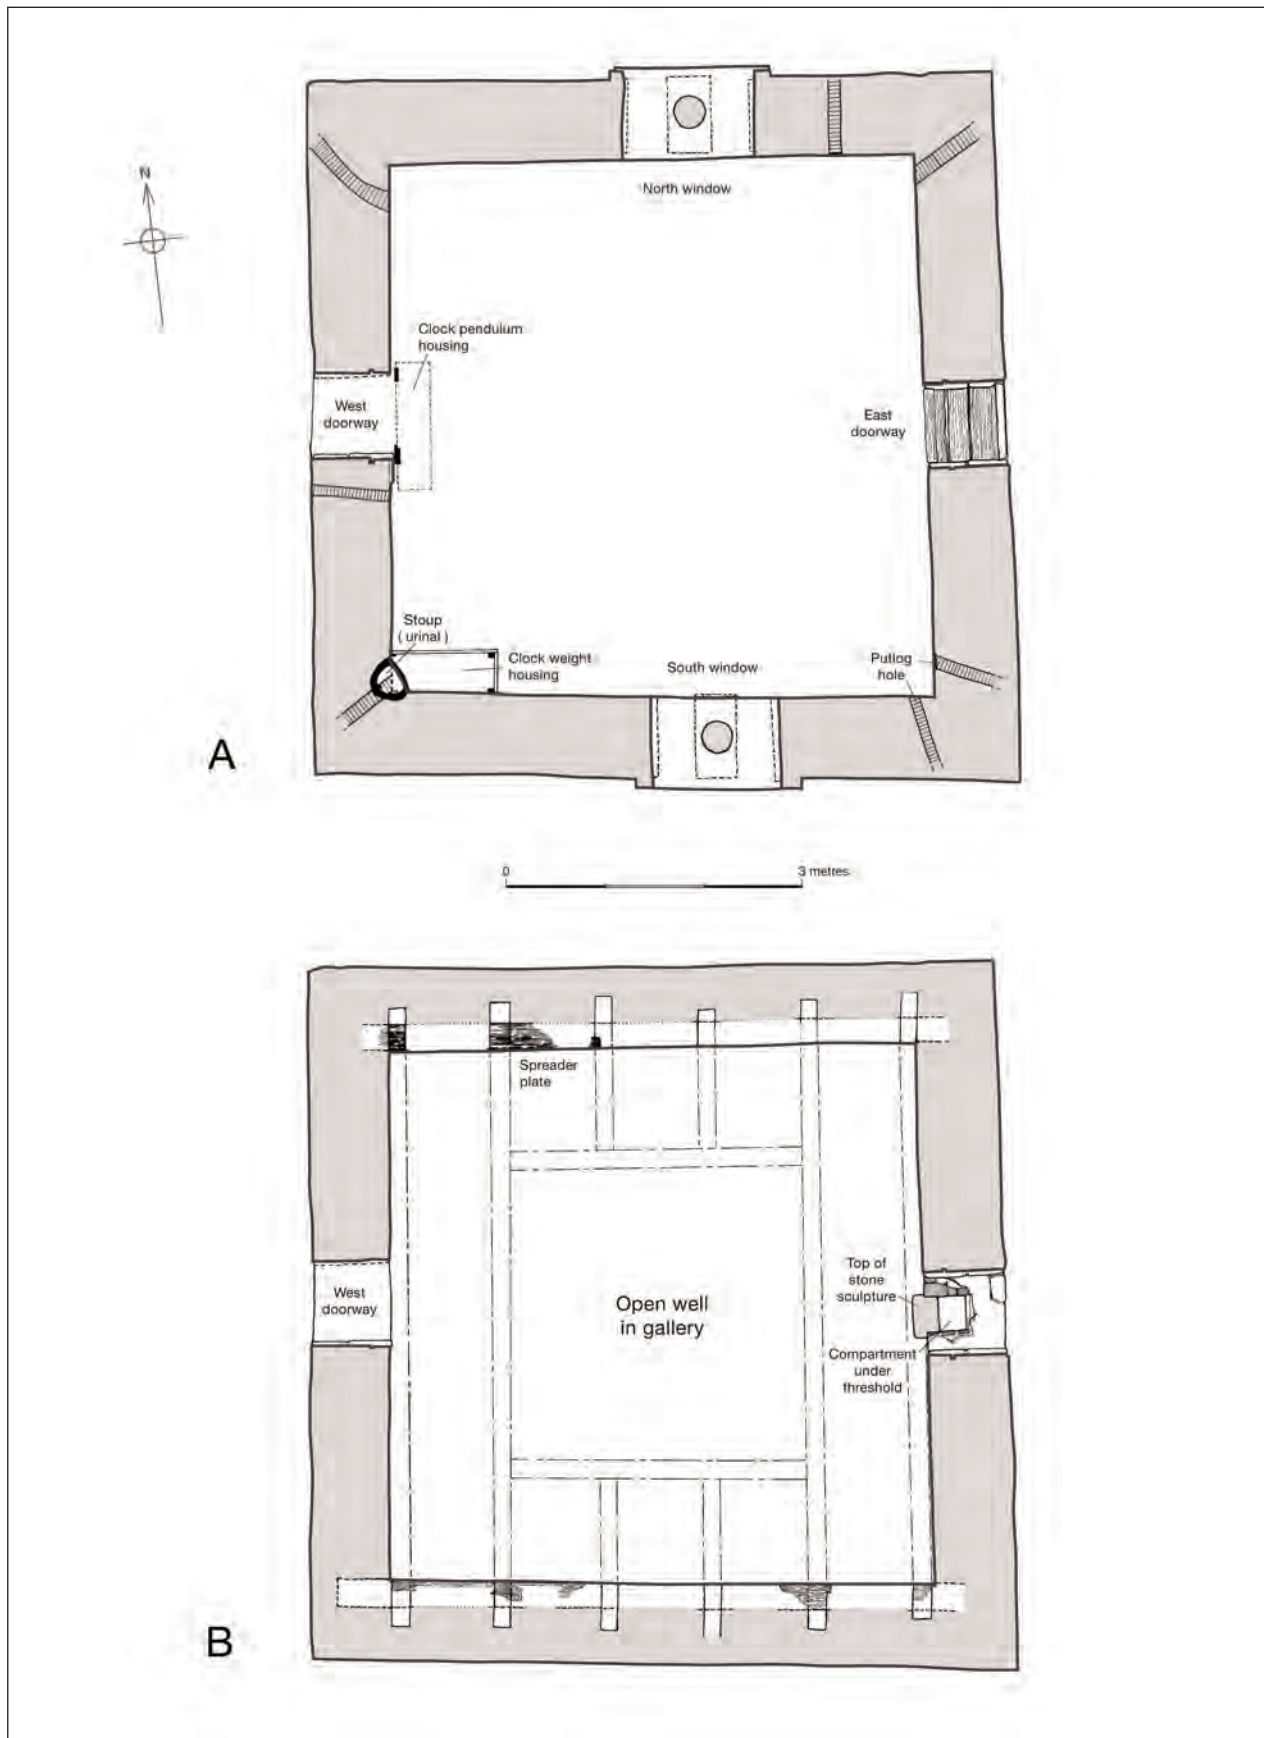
N

North window

Clock pendulum housing

West doorway

East doorway

Stoup (urinal)

Clock weight housing

South window

Putlog hole

A

0

3 metres

Spreader plate

West doorway

Open well in gallery

Top of stone sculpture

Compartment under threshold

B